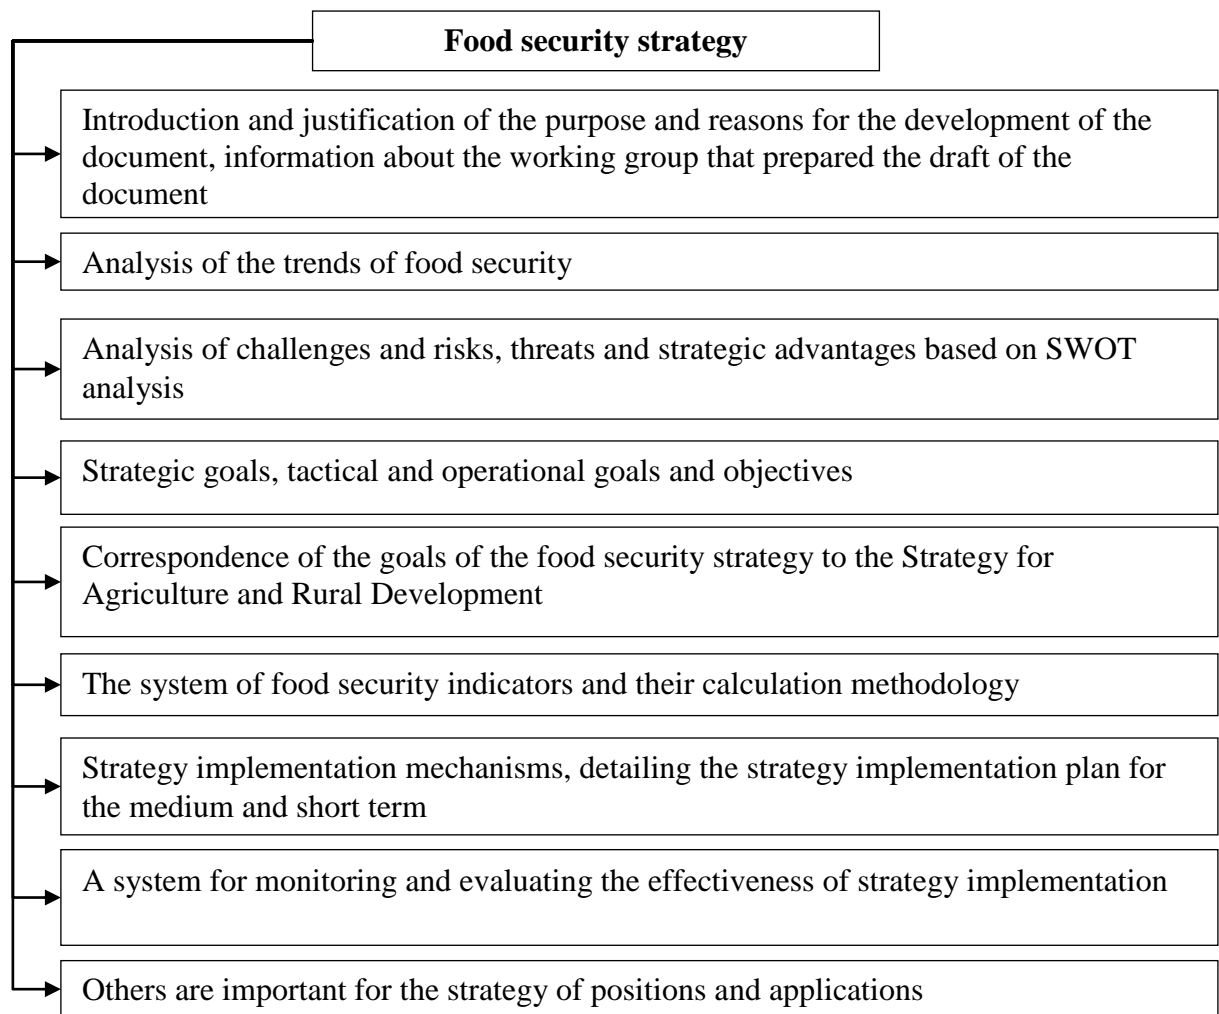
Food security strategy

Introduction and justification of the purpose and reasons for the development of the document, information about the working group that prepared the draft of the document

Analysis of the trends of food security

Analysis of challenges and risks, threats and strategic advantages based on SWOT analysis

Strategic goals, tactical and operational goals and objectives

Correspondence of the goals of the food security strategy to the Strategy for Agriculture and Rural Development

The system of food security indicators and their calculation methodology

Strategy implementation mechanisms, detailing the strategy implementation plan for the medium and short term

A system for monitoring and evaluating the effectiveness of strategy implementation

Others are important for the strategy of positions and applications